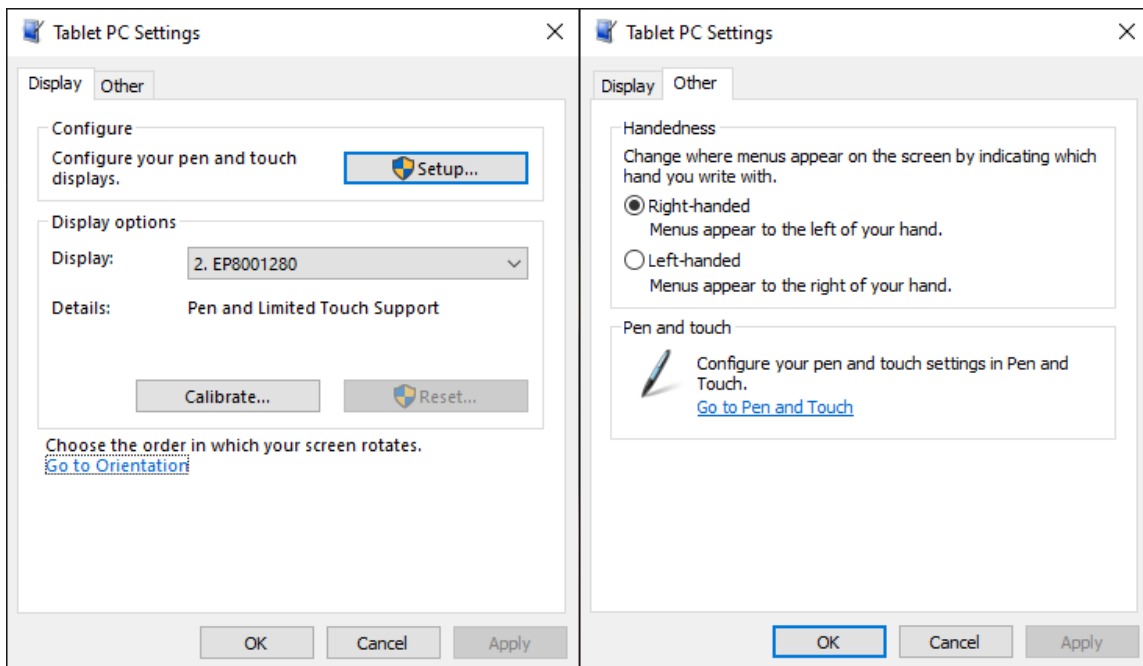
Tablet PC Settings

Display Other

Configure

Configure your pen and touch displays.

Setup...

Display options

Display: 2. EP8001280

Details: Pen and Limited Touch Support

Calibrate...

Reset...

Choose the order in which your screen rotates.

Go to Orientation

OK Cancel Apply

Tablet PC Settings

Display Other

Handedness

Change where menus appear on the screen by indicating which hand you write with.

Right-handed

Menus appear to the left of your hand.

Left-handed

Menus appear to the right of your hand.

Pen and touch

Configure your pen and touch settings in Pen and Touch.

Go to Pen and Touch

OK Cancel Apply